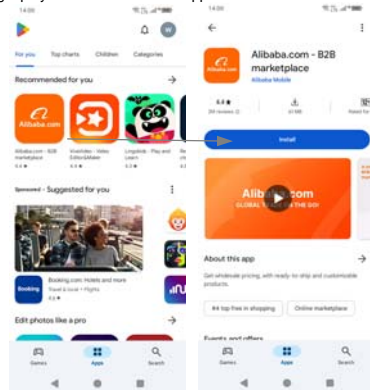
14:00

W

For you Top charts Children Categories

Recommended for you

Alibaba.com

Alibaba.com - B2B marketplace 4.4

VivaVideo - Video Editor&Maker

Lingokids - Play and

Sponsored • Suggested for you

Booking.com: Hotels and more
Travel & local • Flights
4.6

Booking

Edit photos like a pro

Games Apps Search

14:00

Alibaba.com

Alibaba.com - B2B marketplace

Alibaba Mobile

4.4 ★
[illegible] reviews

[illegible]

Install

Alibaba.com

GLOBAL T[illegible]E GO!

About this app

Get wholesale pricing, with ready-to-ship and customizable products.

#4 top free in shopping

Online marketplace

Events and offers

Games Apps Search